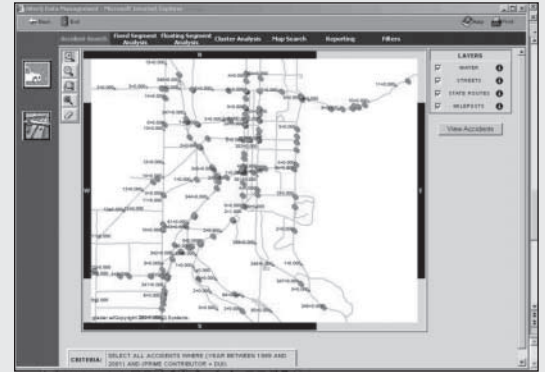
Accident Search | Fixed Segment Analysis | Floating Segment Analysis | Cluster Analysis | Map Search | Reporting | Filters

N

W

E

S

LAYERS
WATER
STREETS
STATE ROUTES
MILEPOSTS

View Accidents

CRITERIA: SELECT ALL ACCIDENTS WHERE (YEAR BETWEEN 1999 AND 2001) AND (PRIME CONTRIBUTOR = DUI)